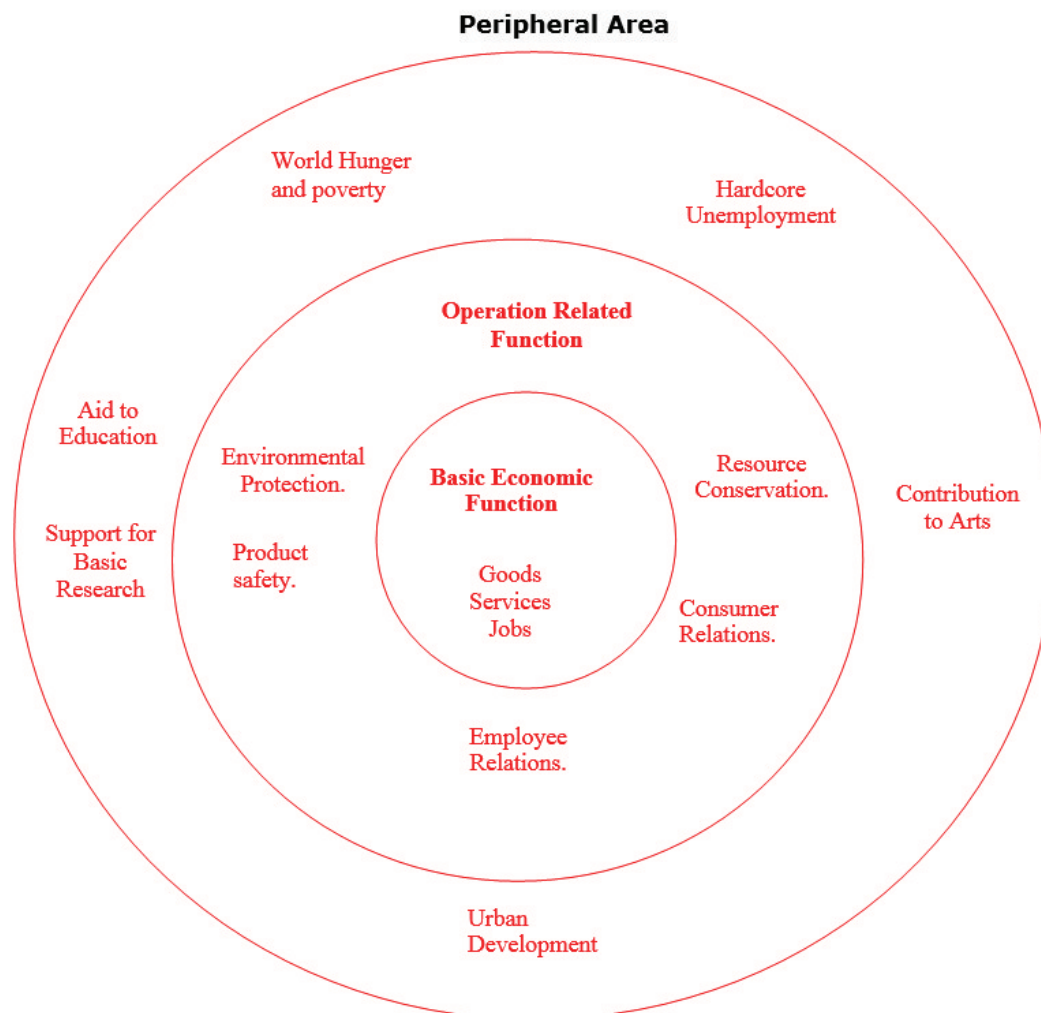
Peripheral Area

World Hunger and poverty

Hardcore Unemployment

Operation Related Function

Aid to Education

Environmental Protection.

Basic Economic Function

Resource Conservation.

Contribution to Arts

Support for Basic Research

Product safety.

Goods
Services
Jobs

Consumer Relations.

Employee Relations.

Urban Development